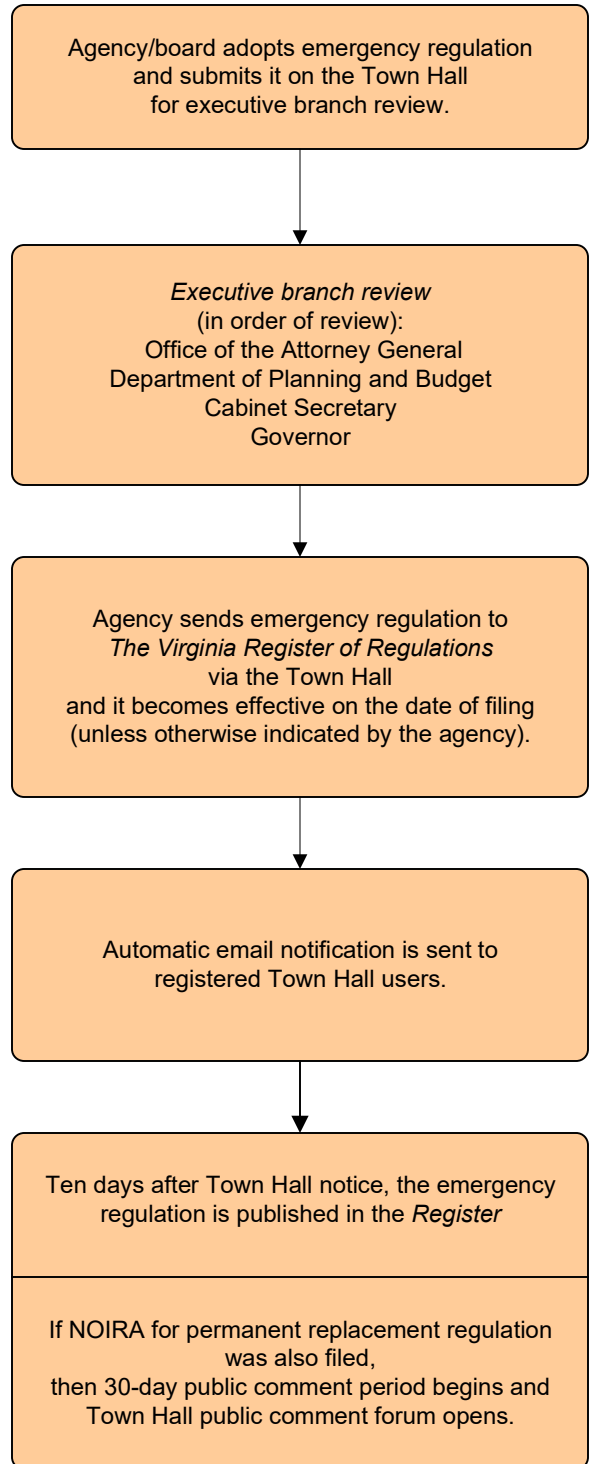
Agency/board adopts emergency regulation and submits it on the Town Hall for executive branch review.

Executive branch review
(in order of review):
Office of the Attorney General
Department of Planning and Budget
Cabinet Secretary
Governor

Agency sends emergency regulation to The Virginia Register of Regulations via the Town Hall and it becomes effective on the date of filing (unless otherwise indicated by the agency).

Automatic email notification is sent to registered Town Hall users.

Ten days after Town Hall notice, the emergency regulation is published in the Register

If NOIRA for permanent replacement regulation was also filed, then 30-day public comment period begins and Town Hall public comment forum opens.